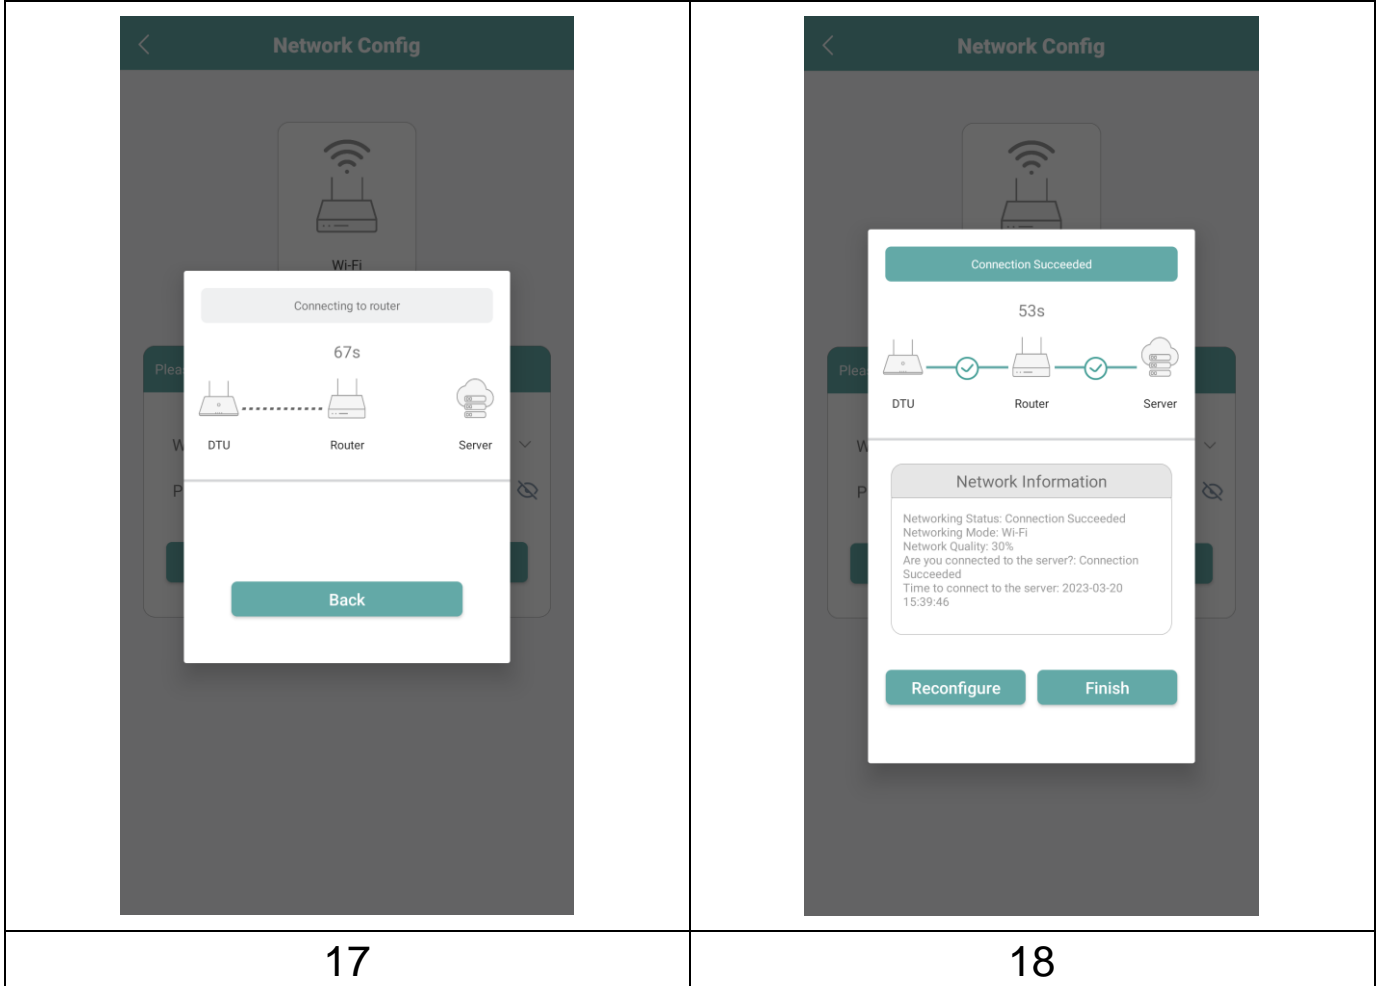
| Network Config<br>Wi-Fi<br>Plea<br>W<br>P<br>Connecting to router<br>67s<br>DTU Router Server<br>Back | Network Config<br>Plea<br>W<br>P<br>Connection Succeeded<br>53s<br>DTU Router Server<br>Network Information<br>Networking Status: Connection Succeeded<br>Networking Mode: Wi-Fi<br>Network Quality: 30%<br>Are you connected to the server?: Connection Succeeded<br>Time to connect to the server: 2023-03-20 15:39:46<br>Reconfigure Finish |
|---|---|
| 17 | 18 |